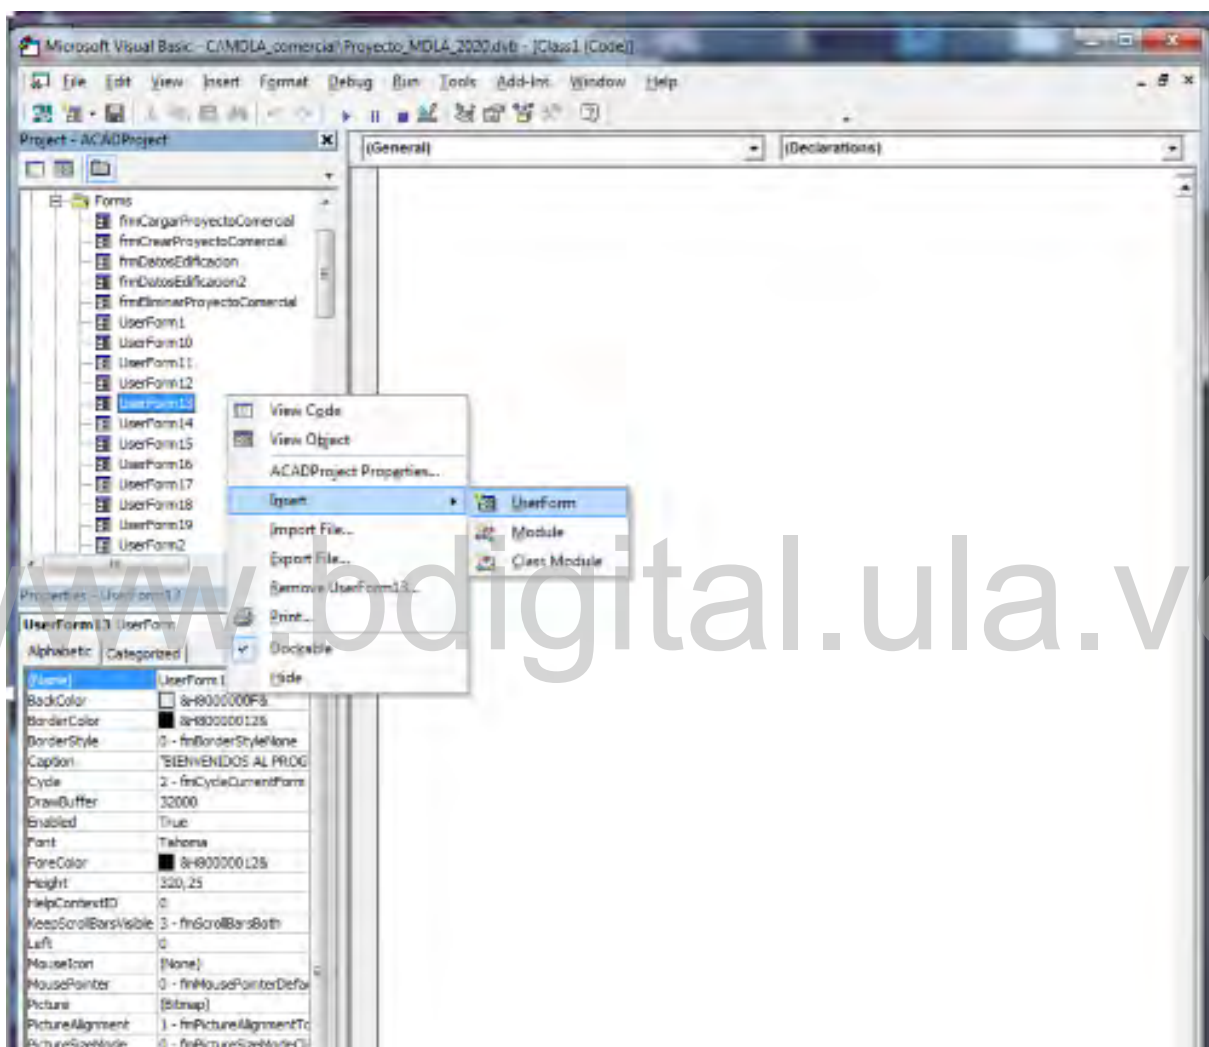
Microsoft Visual Basic - C:\MDLA_comercial\Proyecto_MDLA_2020.dvb - [Class1 (Code)]

File Edit View Insert Format Debug Run Tools Add-Ins Window Help

Project - ACADProject

Forms
frmCargarProyectoComercial
frmCrearProyectoComercial
frmDatosEdificacion
frmDatosEdificacion2
frmEliminarProyectoComercial
UserForm1
UserForm10
UserForm11
UserForm12
UserForm13
UserForm14
UserForm15
UserForm16
UserForm17
UserForm18
UserForm19
UserForm2

View Code
View Object
ACADProject Properties...
Insert
Import File...
Export File...
Remove UserForm13...
Print...
Dockable
Hide

UserForm
Module
Class Module

(General)
(Declarations)

Properties - UserForm13
UserForm13 UserForm
Alphabetic Categorized

| | |
|---|---|
| (Name) | UserForm1 |
| BackColor | &H8000000F& |
| BorderColor | &H80000012& |
| BorderStyle | 0 - fmBorderStyleNone |
| Caption | "BIENVENIDOS AL PROG |
| Cycle | 2 - fmCycleCurrentForm |
| DrawBuffer | 32000 |
| Enabled | True |
| Font | Tahoma |
| ForeColor | &H80000012& |
| Height | 320,25 |
| HelpContextID | 0 |
| KeepScrollBarsVisible | 3 - fmScrollBarsBoth |
| Left | 0 |
| MouseIcon | (None) |
| MousePointer | 0 - fmMousePointerDefa |
| Picture | (Bitmap) |
| PictureAlignment | 1 - fmPictureAlignmentTo |
| PictureSizeMode | 0 - fmPictureSizeModeCl |

www.bdigital.ula.ve